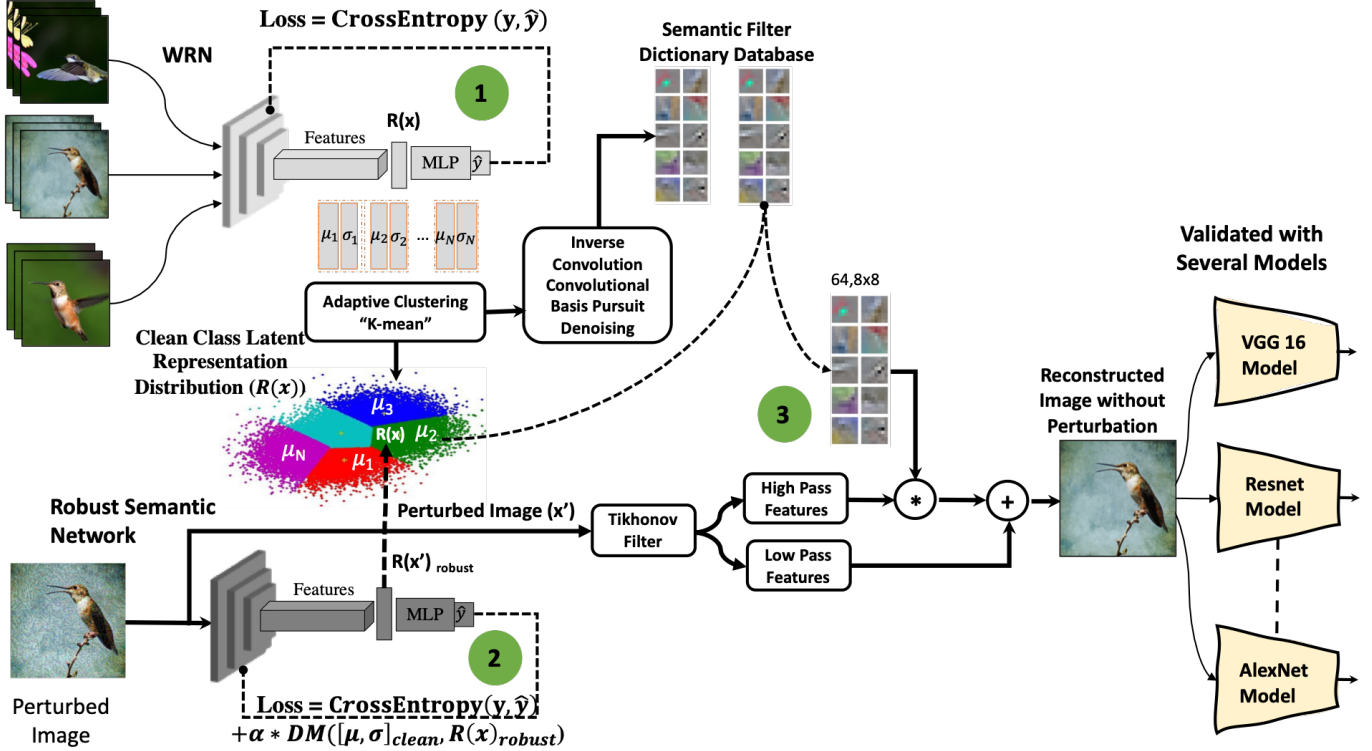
Loss = CrossEntropy $(\mathbf{y}, \hat{\mathbf{y}})$

WRN

1

Features

R(x)

MLP $\hat{y}$

Semantic Filter Dictionary Database

$\mu_1$ $\sigma_1$ $\mu_2$ $\sigma_2$ … $\mu_N$ $\sigma_N$

Inverse Convolution Convolutional Basis Pursuit Denoising

Adaptive Clustering "K-mean"

Clean Class Latent Representation Distribution $(R(x))$

$\mu_3$

$\mu_N$

R(x)

$\mu_2$

$\mu_1$

64,8x8

3

Validated with Several Models

VGG 16 Model

Reconstructed Image without Perturbation

Resnet Model

AlexNet Model

Robust Semantic Network

Perturbed Image (x')

Tikhonov Filter

High Pass Features

Low Pass Features

*

+

R(x') robust

Features

MLP $\hat{y}$

2

Perturbed Image

Loss = CrossEntropy$(\mathbf{y}, \hat{\mathbf{y}})$
$+\alpha * DM([\mu, \sigma]_{clean}, R(x)_{robust})$